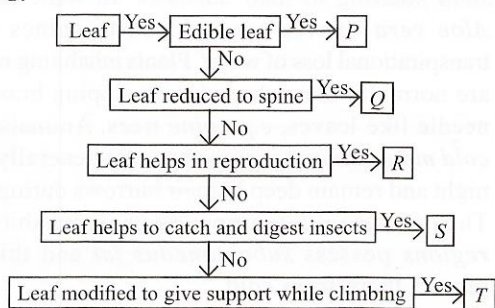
Leaf
Yes
Edible leaf
Yes
$P$
No
Leaf reduced to spine
Yes
$Q$
No
Leaf helps in reproduction
Yes
$R$
No
Leaf helps to catch and digest insects
Yes
$S$
No
Leaf modified to give support while climbing
Yes
$T$